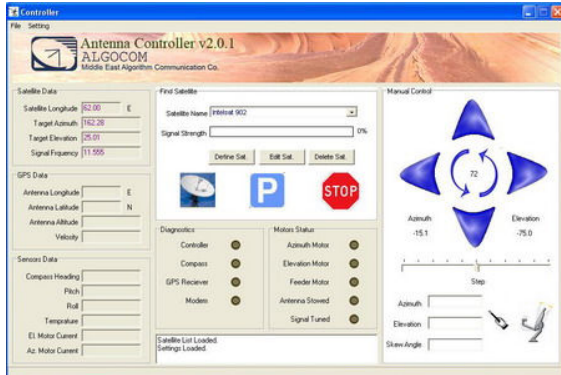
Controller

File Setting

Antenna Controller v2.0.1
ALGOCOM
Middle East Algorithm Communication Co.

Satellite Data
Satellite Longitude 62.00 E
Target Azimuth 162.28
Target Elevation 25.01
Signal Frequency 11.555

GPS Data
Antenna Longitude E
Antenna Latitude N
Antenna Altitude
Velocity

Sensors Data
Compass Heading
Pitch
Roll
Temprature
El. Motor Current
Az. Motor Current

Find Satellite
Satellite Name Intelsat 902
Signal Strength 0%
Define Sat. Edit Sat. Delete Sat.

P

STOP

Diagnostics
Controller
Compass
GPS Reciever
Modem

Motors Status
Azimuth Motor
Elevation Motor
Feeder Motor
Antenna Stowed
Signal Tuned

Satellite List Loaded.
Settings Loaded.

Manual Control
72
Azimuth
-15.1
Elevation
-75.0
Step
Azimuth
Elevation
Skew Angle